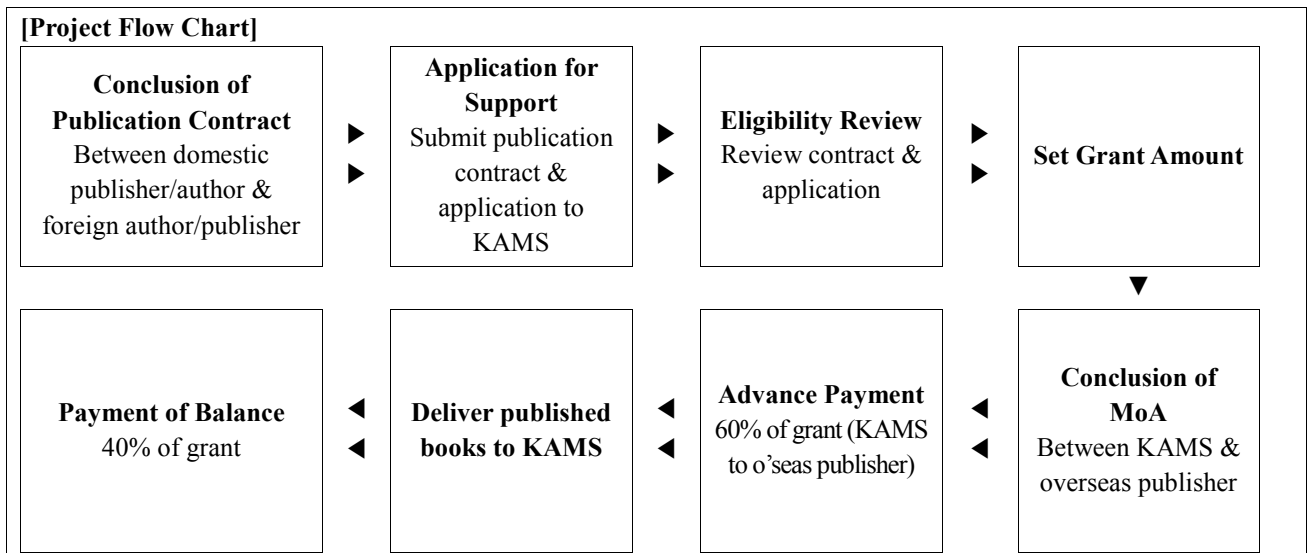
[Project Flow Chart]

Conclusion of Publication Contract
Between domestic publisher/author & foreign author/publisher

Application for Support
Submit publication contract & application to KAMS

Eligibility Review
Review contract & application

Set Grant Amount

Conclusion of MoA
Between KAMS & overseas publisher

Advance Payment
60% of grant (KAMS to o'seas publisher)

Deliver published books to KAMS

Payment of Balance
40% of grant